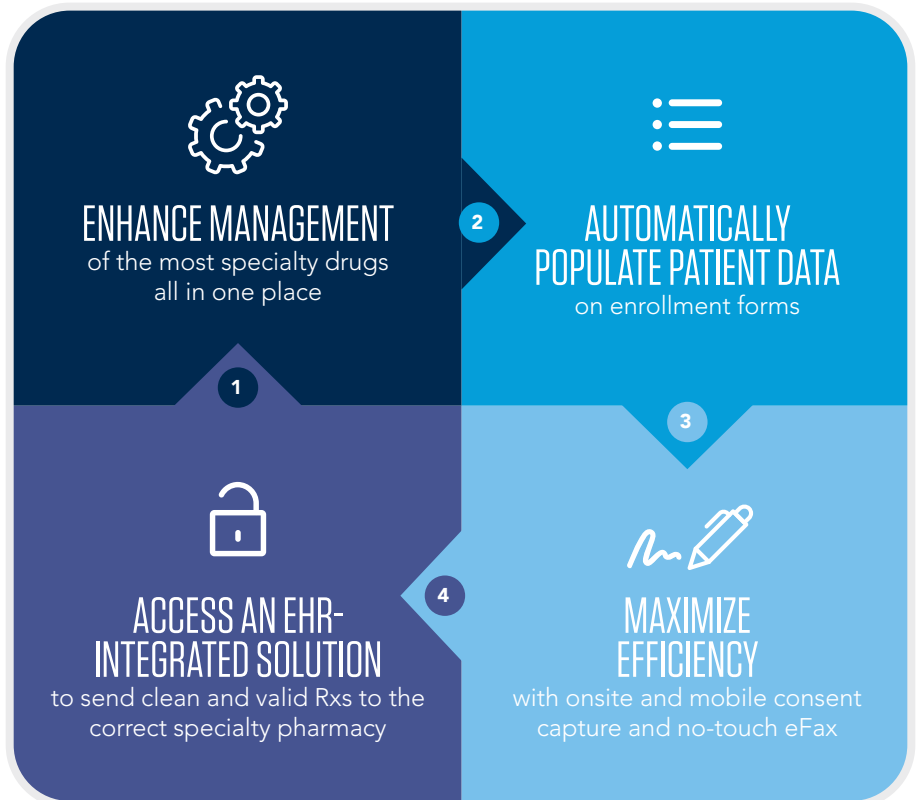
ENHANCE MANAGEMENT
of the most specialty drugs all in one place

1

2

AUTOMATICALLY POPULATE PATIENT DATA
on enrollment forms

3

MAXIMIZE EFFICIENCY
with onsite and mobile consent capture and no-touch eFax

4

ACCESS AN EHR-INTEGRATED SOLUTION
to send clean and valid Rxs to the correct specialty pharmacy